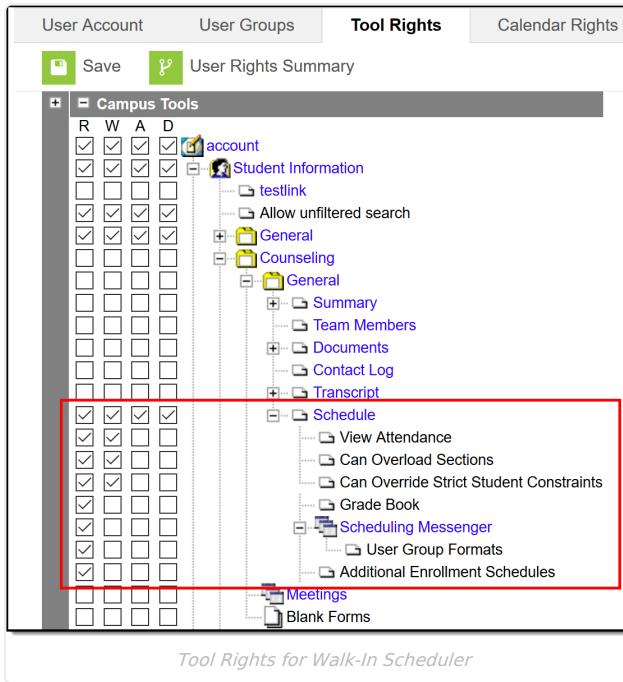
User Account | User Groups | Tool Rights | Calendar Rights

Save
User Rights Summary

Campus Tools
R W A D
account
Student Information
testlink
Allow unfiltered search
General
Counseling
General
Summary
Team Members
Documents
Contact Log
Transcript
Schedule
View Attendance
Can Overload Sections
Can Override Strict Student Constraints
Grade Book
Scheduling Messenger
User Group Formats
Additional Enrollment Schedules
Meetings
Blank Forms

Tool Rights for Walk-In Scheduler